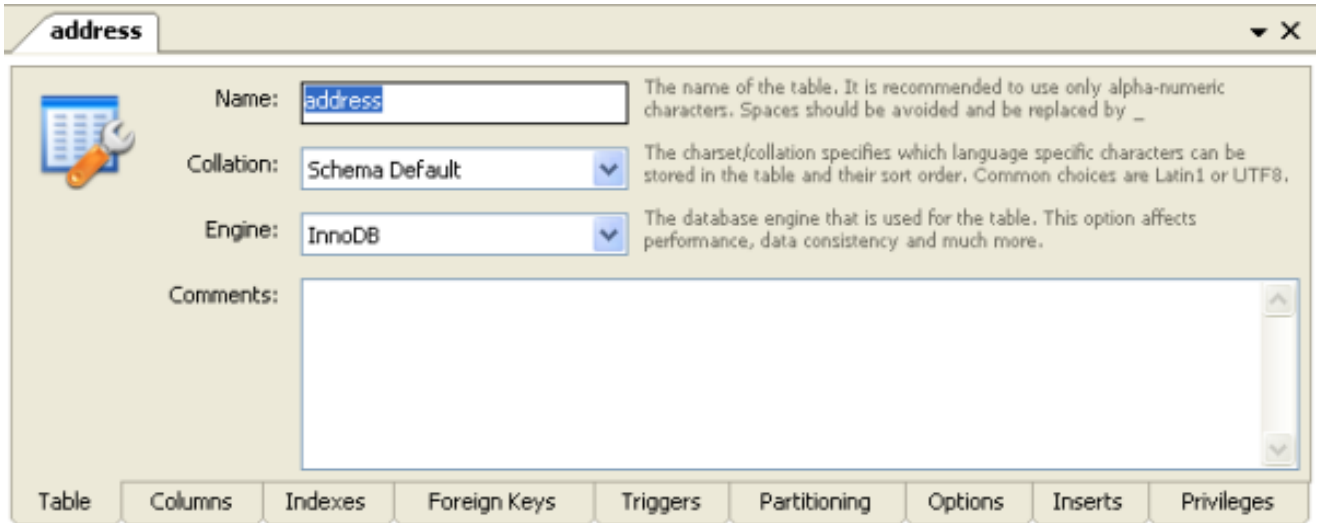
address

Name: address

The name of the table. It is recommended to use only alpha-numeric characters. Spaces should be avoided and be replaced by _

Collation: Schema Default

The charset/collation specifies which language specific characters can be stored in the table and their sort order. Common choices are Latin1 or UTF8.

Engine: InnoDB

The database engine that is used for the table. This option affects performance, data consistency and much more.

Comments:

Table | Columns | Indexes | Foreign Keys | Triggers | Partitioning | Options | Inserts | Privileges